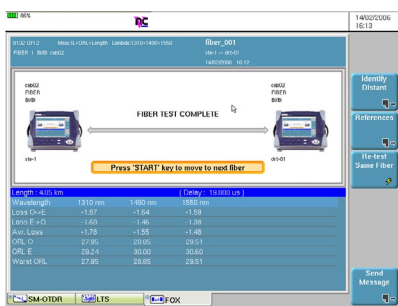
86%

14/02/2006
16:13

8132 OFL2 Meas:IL+ORL+Length Lambda:1310+1490+1550
FIBER 1 BiBi cab02

fiber_001
ste-1 -> dri-01
14/02/2006 16:12

cab02
FIBER
BiBi

cab02
FIBER
BiBi

FIBER TEST COMPLETE

ste-1

dri-01

Press 'START' key to move to next fiber

Length : 4.05 km (Delay : 19.800 us)

| Wavelength | 1310 nm | 1490 nm | 1550 nm |
|---|---|---|---|
| Loss O->E | -1.87 | -1.64 | -1.59 |
| Loss E->O | -1.69 | -1.46 | -1.38 |
| Avr. Loss | -1.78 | -1.55 | -1.48 |
| ORL O | 27.95 | 29.85 | 29.51 |
| ORL E | 29.24 | 30.00 | 30.60 |
| Worst ORL | 27.95 | 29.85 | 29.51 |

Identify Distant

References

Re-test Same Fiber

Send Message

SM-OTDR

LTS

FOX